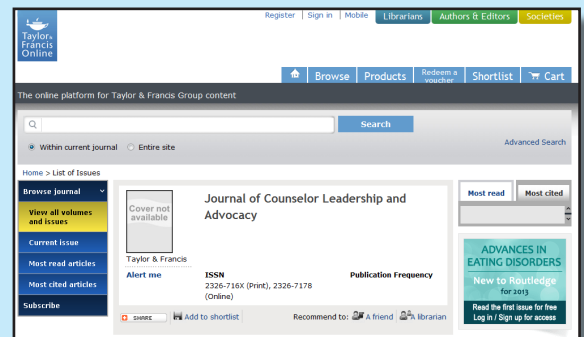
Taylor & Francis Online

Register | Sign in | Mobile | Librarians | Authors & Editors | Societies

Browse | Products | Redeem a voucher | Shortlist | Cart

The online platform for Taylor & Francis Group content

Search

Within current journal   Entire site

Advanced Search

Home > List of Issues

Browse journal

View all volumes and issues

Current issue

Most read articles

Most cited articles

Subscribe

Cover not available

Taylor & Francis

Journal of Counselor Leadership and Advocacy

Alert me

ISSN
2326-716X (Print), 2326-7178 (Online)

Publication Frequency

SHARE   Add to shortlist

Recommend to: A friend   A librarian

Most read | Most cited

ADVANCES IN EATING DISORDERS

New to Routledge for 2013

Read the first issue for free
Log in / Sign up for access